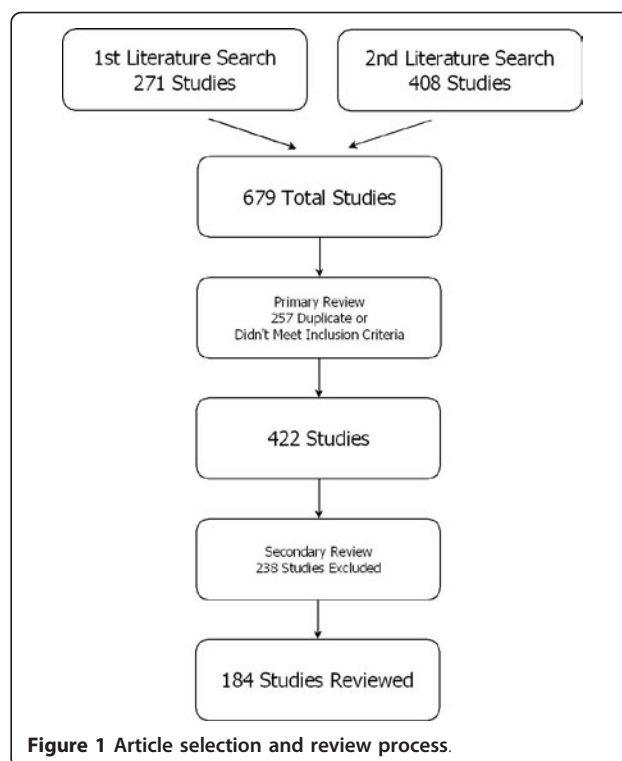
1st Literature Search
271 Studies

2nd Literature Search
408 Studies

679 Total Studies

Primary Review
257 Duplicate or
Didn't Meet Inclusion Criteria

422 Studies

Secondary Review
238 Studies Excluded

184 Studies Reviewed

**Figure 1 Article selection and review process**.